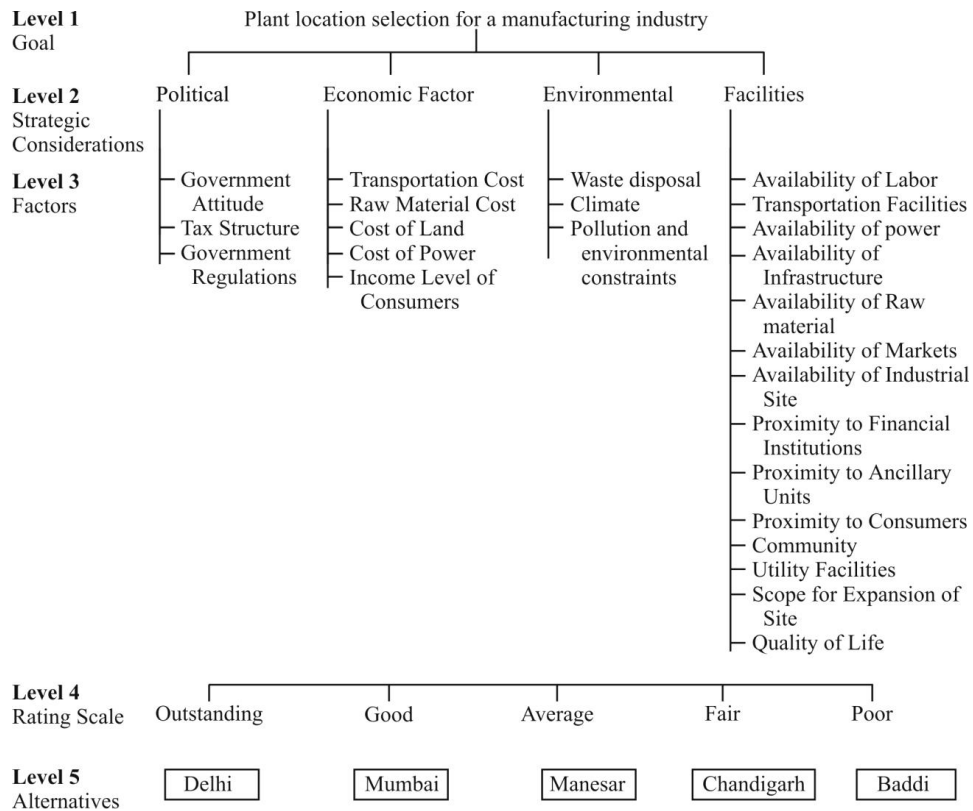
Level 1
Goal

Plant location selection for a manufacturing industry

Level 2
Strategic Considerations

Political

Economic Factor

Environmental

Facilities

Level 3
Factors

- Government Attitude
- Tax Structure
- Government Regulations

- Transportation Cost
- Raw Material Cost
- Cost of Land
- Cost of Power
- Income Level of Consumers

- Waste disposal
- Climate
- Pollution and environmental constraints

- Availability of Labor
- Transportation Facilities
- Availability of power
- Availability of Infrastructure
- Availability of Raw material
- Availability of Markets
- Availability of Industrial Site
- Proximity to Financial Institutions
- Proximity to Ancillary Units
- Proximity to Consumers
- Community
- Utility Facilities
- Scope for Expansion of Site
- Quality of Life

Level 4
Rating Scale

Outstanding

Good

Average

Fair

Poor

Level 5
Alternatives

Delhi

Mumbai

Manesar

Chandigarh

Baddi